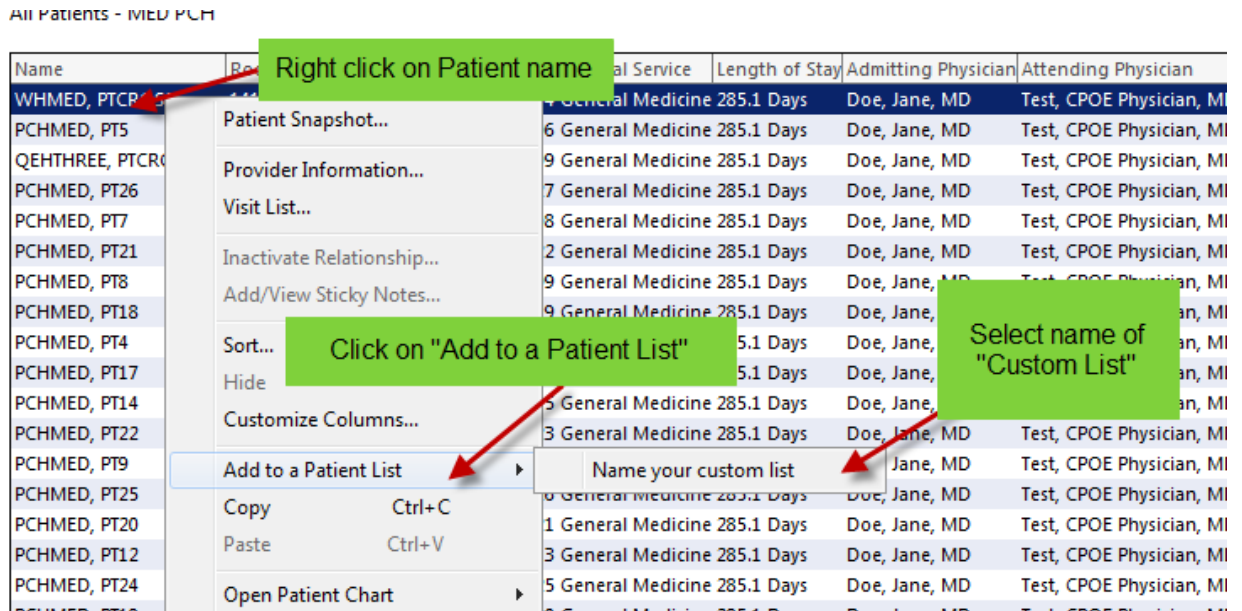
All Patients - MED PCH

Right click on Patient name

Click on "Add to a Patient List"

Select name of "Custom List"

| Name | Re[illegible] | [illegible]al Service | Length of Stay | Admitting Physician | Attending Physician |
|---|---|---|---|---|---|
| WHMED, PTCR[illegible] | | 4 General Medicine | 285.1 Days | Doe, Jane, MD | Test, CPOE Physician, MI |
| PCHMED, PT5 | | 6 General Medicine | 285.1 Days | Doe, Jane, MD | Test, CPOE Physician, MI |
| QEHTHREE, PTCR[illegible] | | 9 General Medicine | 285.1 Days | Doe, Jane, MD | Test, CPOE Physician, MI |
| PCHMED, PT26 | | 7 General Medicine | 285.1 Days | Doe, Jane, MD | Test, CPOE Physician, MI |
| PCHMED, PT7 | | 8 General Medicine | 285.1 Days | Doe, Jane, MD | Test, CPOE Physician, MI |
| PCHMED, PT21 | | 2 General Medicine | 285.1 Days | Doe, Jane, MD | Test, CPOE Physician, MI |
| PCHMED, PT8 | | 9 General Medicine | 285.1 Days | Doe, Jane, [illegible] | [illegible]ian, MI |
| PCHMED, PT18 | | 9 General Medicine | 285.1 Days | Doe, Jane, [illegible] | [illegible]ian, MI |
| PCHMED, PT4 | | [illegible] | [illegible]5.1 Days | Doe, Jane, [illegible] | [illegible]ian, MI |
| PCHMED, PT17 | | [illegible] | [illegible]5.1 Days | Doe, Jane, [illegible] | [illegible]ian, MI |
| PCHMED, PT14 | | 5 General Medicine | 285.1 Days | Doe, Jane, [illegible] | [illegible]ian, MI |
| PCHMED, PT22 | | 3 General Medicine | 285.1 Days | Doe, Jane, MD | Test, CPOE Physician, MI |
| PCHMED, PT9 | | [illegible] | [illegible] | Jane, MD | Test, CPOE Physician, MI |
| PCHMED, PT25 | | 6 General Medicine | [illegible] | Doe, Jane, MD | Test, CPOE Physician, MI |
| PCHMED, PT20 | | 1 General Medicine | 285.1 Days | Doe, Jane, MD | Test, CPOE Physician, MI |
| PCHMED, PT12 | | 3 General Medicine | 285.1 Days | Doe, Jane, MD | Test, CPOE Physician, MI |
| PCHMED, PT24 | | 5 General Medicine | 285.1 Days | Doe, Jane, MD | Test, CPOE Physician, MI |

Patient Snapshot...
Provider Information...
Visit List...
Inactivate Relationship...
Add/View Sticky Notes...
Sort...
Hide
Customize Columns...
Add to a Patient List
Copy Ctrl+C
Paste Ctrl+V
Open Patient Chart

Name your custom list